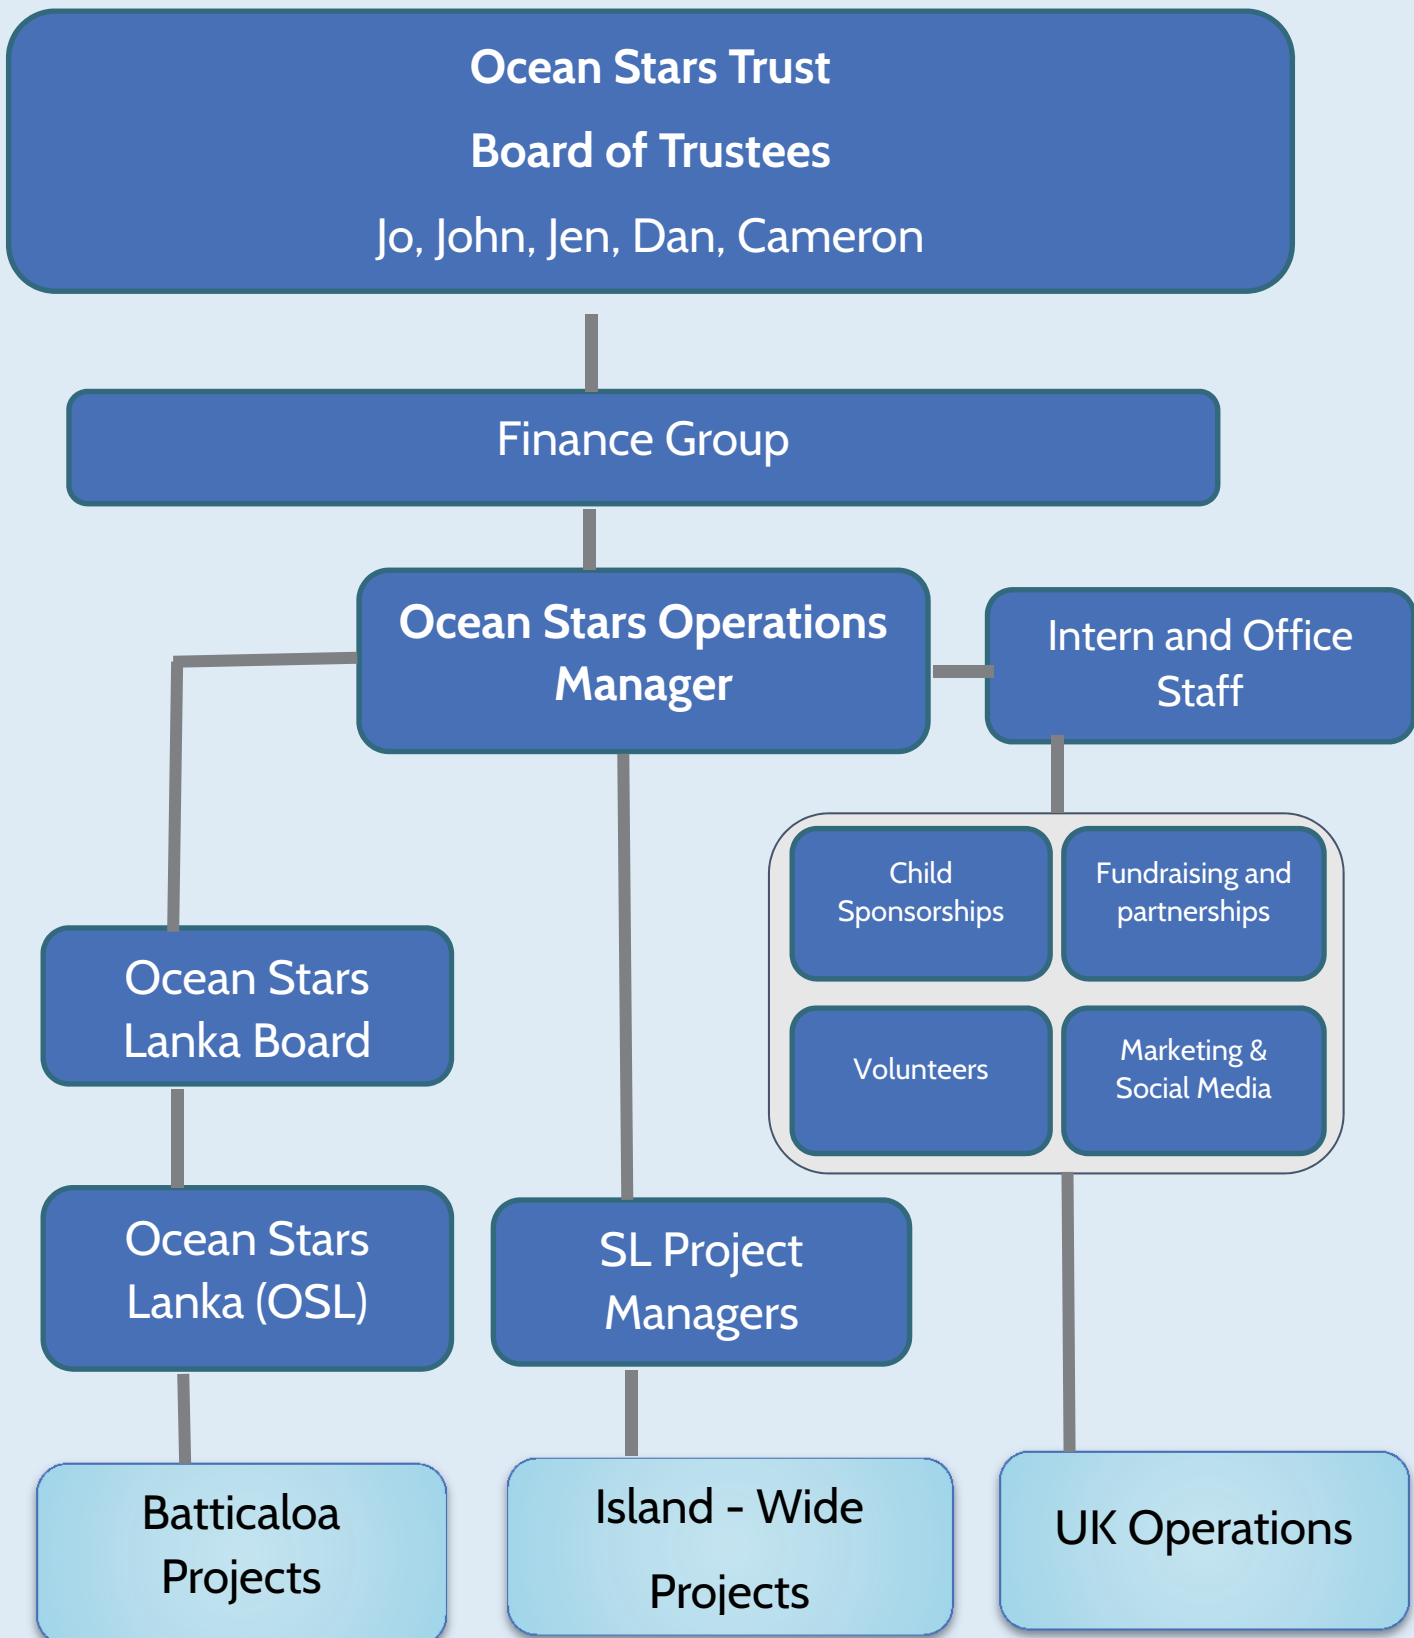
Ocean Stars Trust

Board of Trustees

Jo, John, Jen, Dan, Cameron

Finance Group

Ocean Stars Operations Manager

Intern and Office Staff

Child Sponsorships

Fundraising and partnerships

Volunteers

Marketing & Social Media

Ocean Stars Lanka Board

Ocean Stars Lanka (OSL)

SL Project Managers

Batticaloa Projects

Island - Wide Projects

UK Operations